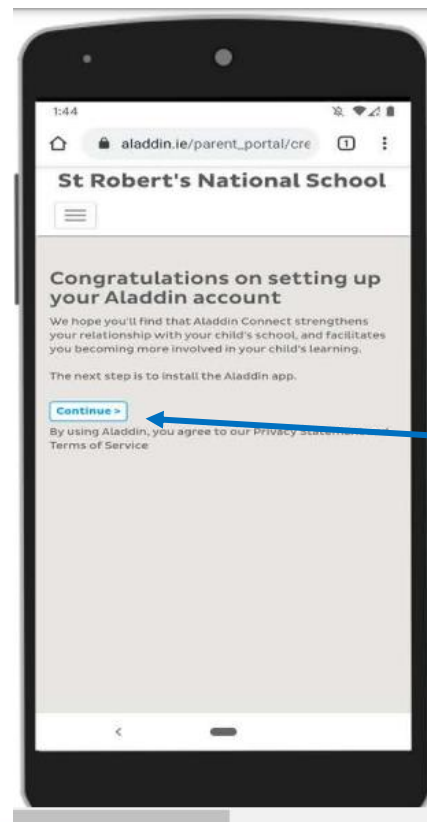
1:44

aladdin.ie/parent_portal/cre

1

St Robert's National School

Congratulations on setting up your Aladdin account

We hope you'll find that Aladdin Connect strengthens your relationship with your child's school, and facilitates you becoming more involved in your child's learning.

The next step is to install the Aladdin app.

Continue >

By using Aladdin, you agree to our Privacy Statement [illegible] Terms of Service